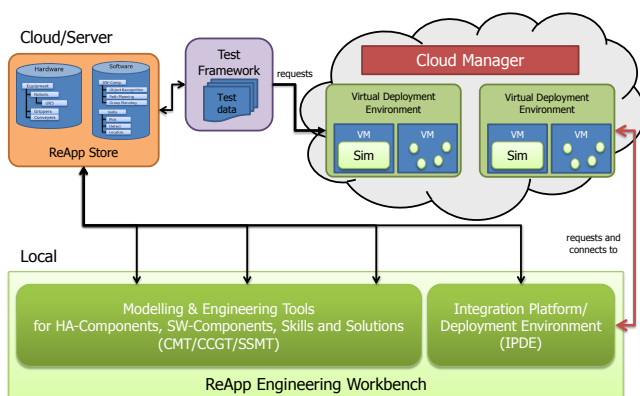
Cloud/Server

Hardware

Software

ReApp Store

Test Framework

Test data

requests

Cloud Manager

Virtual Deployment Environment

VM

Sim

VM

Virtual Deployment Environment

VM

Sim

VM

requests and connects to

Local

Modelling & Engineering Tools for HA-Components, SW-Components, Skills and Solutions (CMT/CCGT/SSMT)

Integration Platform/ Deployment Environment (IPDE)

ReApp Engineering Workbench